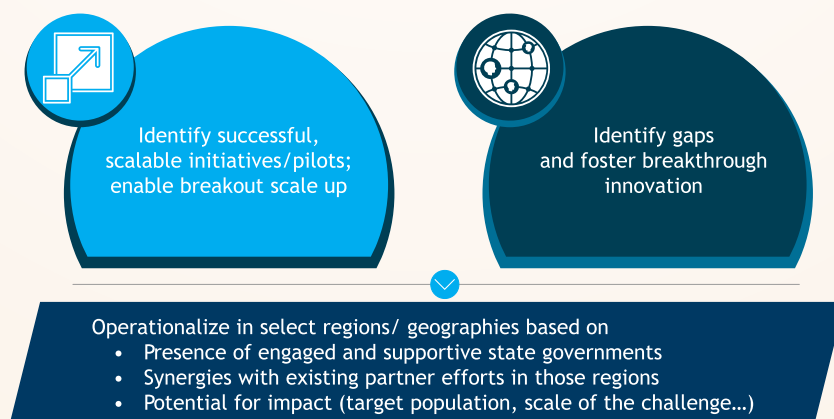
Identify successful, scalable initiatives/pilots; enable breakout scale up

Identify gaps and foster breakthrough innovation

Operationalize in select regions/ geographies based on
• Presence of engaged and supportive state governments
• Synergies with existing partner efforts in those regions
• Potential for impact (target population, scale of the challenge…)